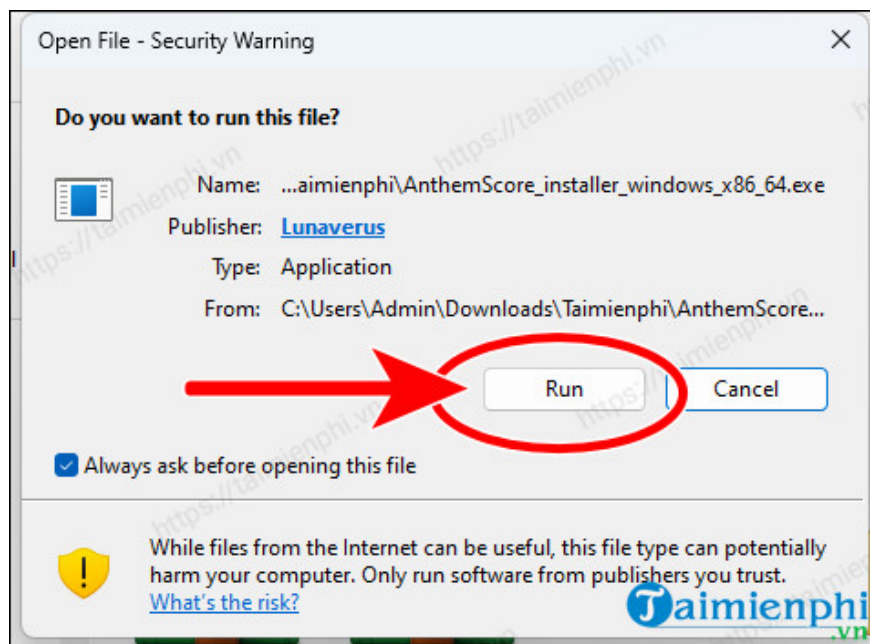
Open File - Security Warning

Do you want to run this file?

Name: ...aimienphi\AnthemScore_installer_windows_x86_64.exe

Publisher: Lunaverus

Type: Application

From: C:\Users\Admin\Downloads\Taimienphi\AnthemScore...

Run

Cancel

Always ask before opening this file

While files from the Internet can be useful, this file type can potentially harm your computer. Only run software from publishers you trust. What's the risk?

https://taimienphi.vn

Taimienphi.vn